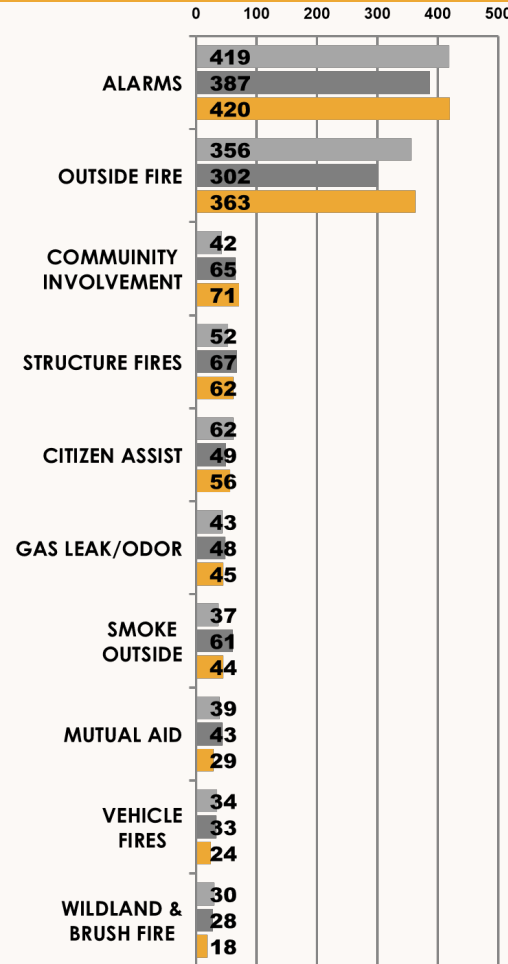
0 100 200 300 400 500

ALARMS
419
387
420

OUTSIDE FIRE
356
302
363

COMMUINITY INVOLVEMENT
42
65
71

STRUCTURE FIRES
52
67
62

CITIZEN ASSIST
62
49
56

GAS LEAK/ODOR
43
48
45

SMOKE OUTSIDE
37
61
44

MUTUAL AID
39
43
29

VEHICLE FIRES
34
33
24

WILDLAND & BRUSH FIRE
30
28
18